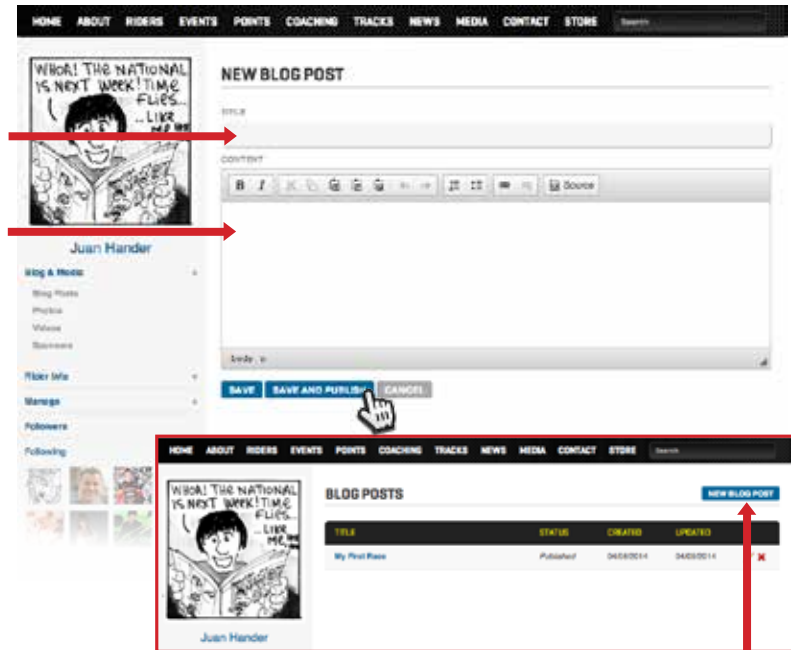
HOME ABOUT RIDERS EVENTS POINTS COACHING TRACKS NEWS MEDIA CONTACT STORE Search

WHOA! THE NATIONAL IS NEXT WEEK! TIME FLIES... ...LIKE ME!

Juan Hander

Blog & Media
Blog Posts
Photos
Videos
Sponsors

Rider Info
Manage
Followers
Following

NEW BLOG POST

TITLE

CONTENT

Source

body p

SAVE SAVE AND PUBLISH CANCEL

HOME ABOUT RIDERS EVENTS POINTS COACHING TRACKS NEWS MEDIA CONTACT STORE Search

WHOA! THE NATIONAL IS NEXT WEEK! TIME FLIES... ...LIKE ME!

Juan Hander

BLOG POSTS

NEW BLOG POST

| TITLE | STATUS | CREATED | UPDATED |
|---|---|---|---|
| My First Race | Published | 04/03/2014 | 04/03/2014 |